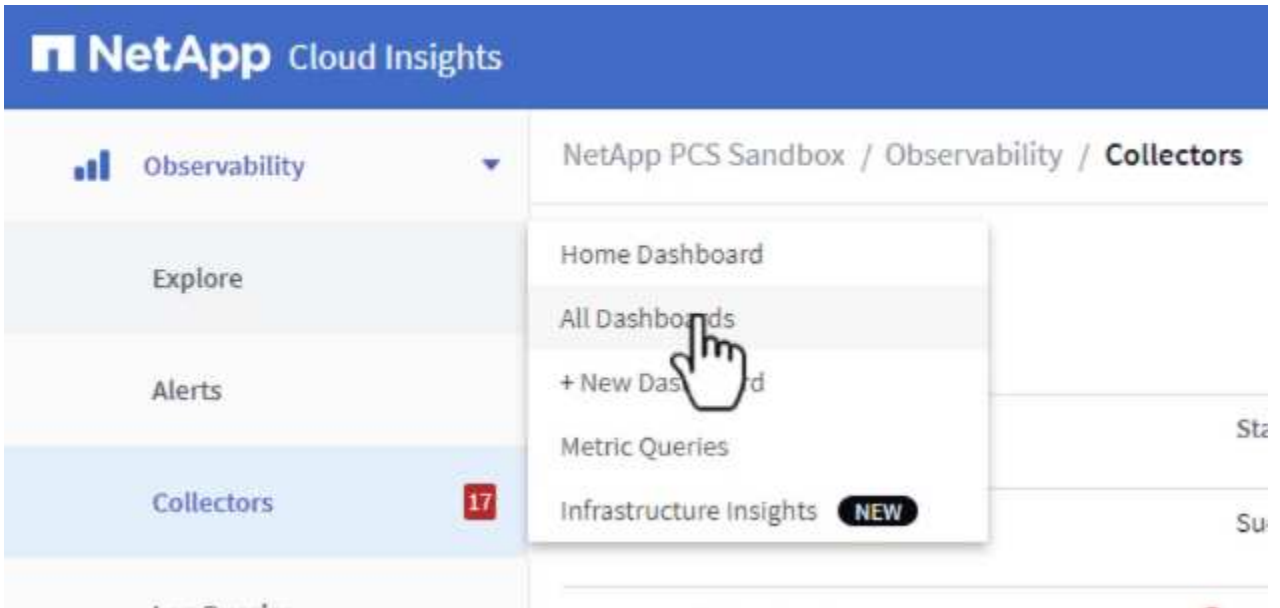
NetApp Cloud Insights

Observability

NetApp PCS Sandbox / Observability / Collectors

Explore

Alerts

Collectors 17

Home Dashboard

All Dashbo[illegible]ds

+ New Das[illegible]d

Metric Queries

Infrastructure Insights NEW

Sta

Su